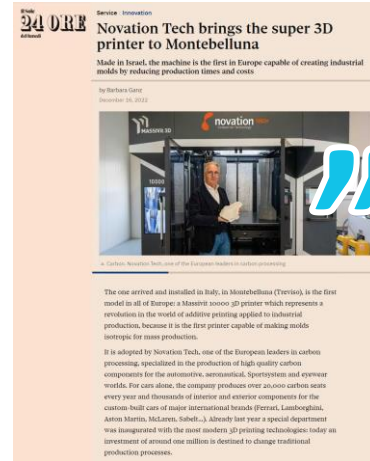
Il Sole 24 ORE

Service | Innovation

Novation Tech brings the super 3D printer to Montebelluna

Made in Israel, the machine is the first in Europe capable of creating industrial molds by reducing production times and costs

by Barbara Ganz
December 16, 2022

MASSIVIT 3D
novation tech

A Carbon: Novation Tech, one of the European leaders in carbon processing

The one arrived and installed in Italy, in Montebelluna (Treviso), is the first model in all of Europe: a Massivit 10000 3D printer which represents a revolution in the world of additive printing applied to industrial production, because it is the first printer capable of making molds isotropic for mass production.

It is adopted by Novation Tech, one of the European leaders in carbon processing, specialized in the production of high quality carbon components for the automotive, aeronautical, Sportsystem and eyewear worlds. For cars alone, the company produces over 20,000 carbon seats every year and thousands of interior and exterior components for the custom-built cars of major international brands (Ferrari, Lamborghini, Aston Martin, McLaren, Sabelt...). Already last year a special department was inaugurated with the most modern 3D printing technologies: today an investment of around one million is destined to change traditional production processes.